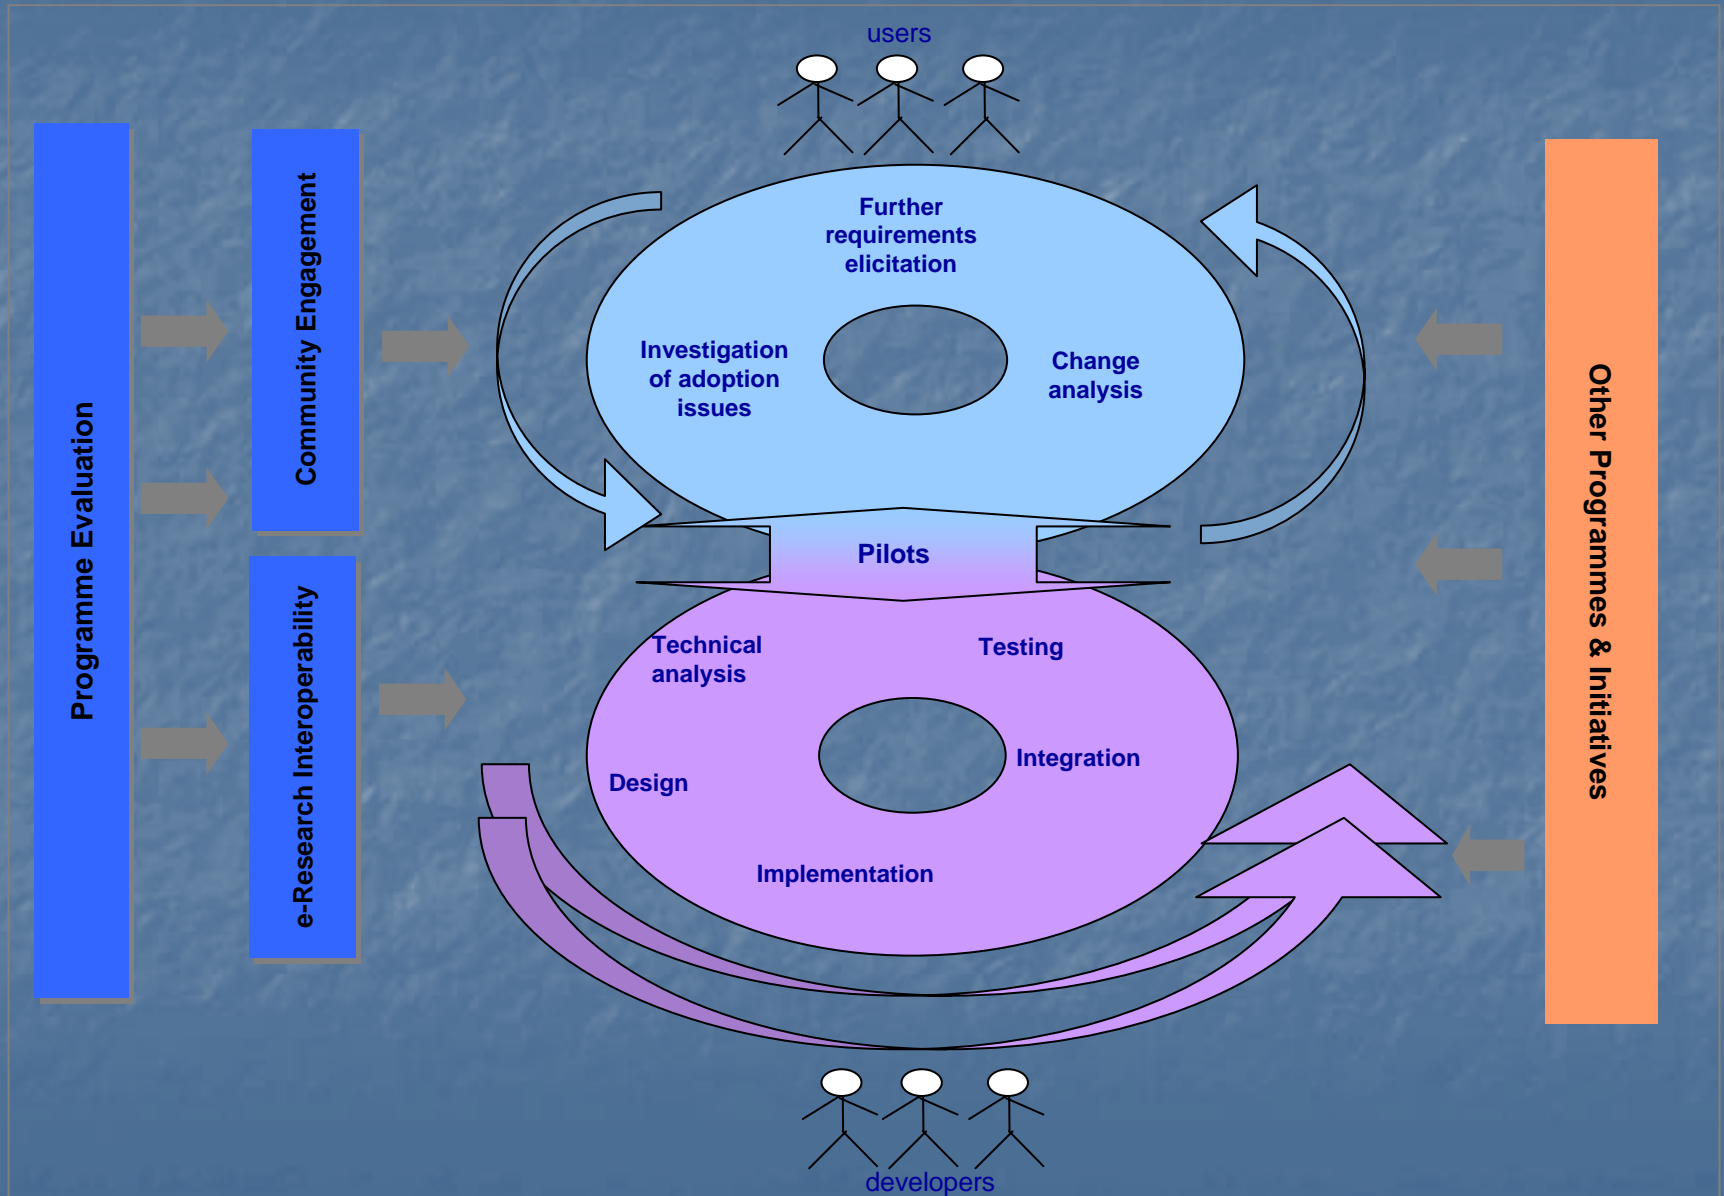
Programme Evaluation

Community Engagement

e-Research Interoperability

users

Further requirements elicitation

Investigation of adoption issues

Change analysis

Pilots

Technical analysis

Testing

Design

Integration

Implementation

developers

Other Programmes & Initiatives